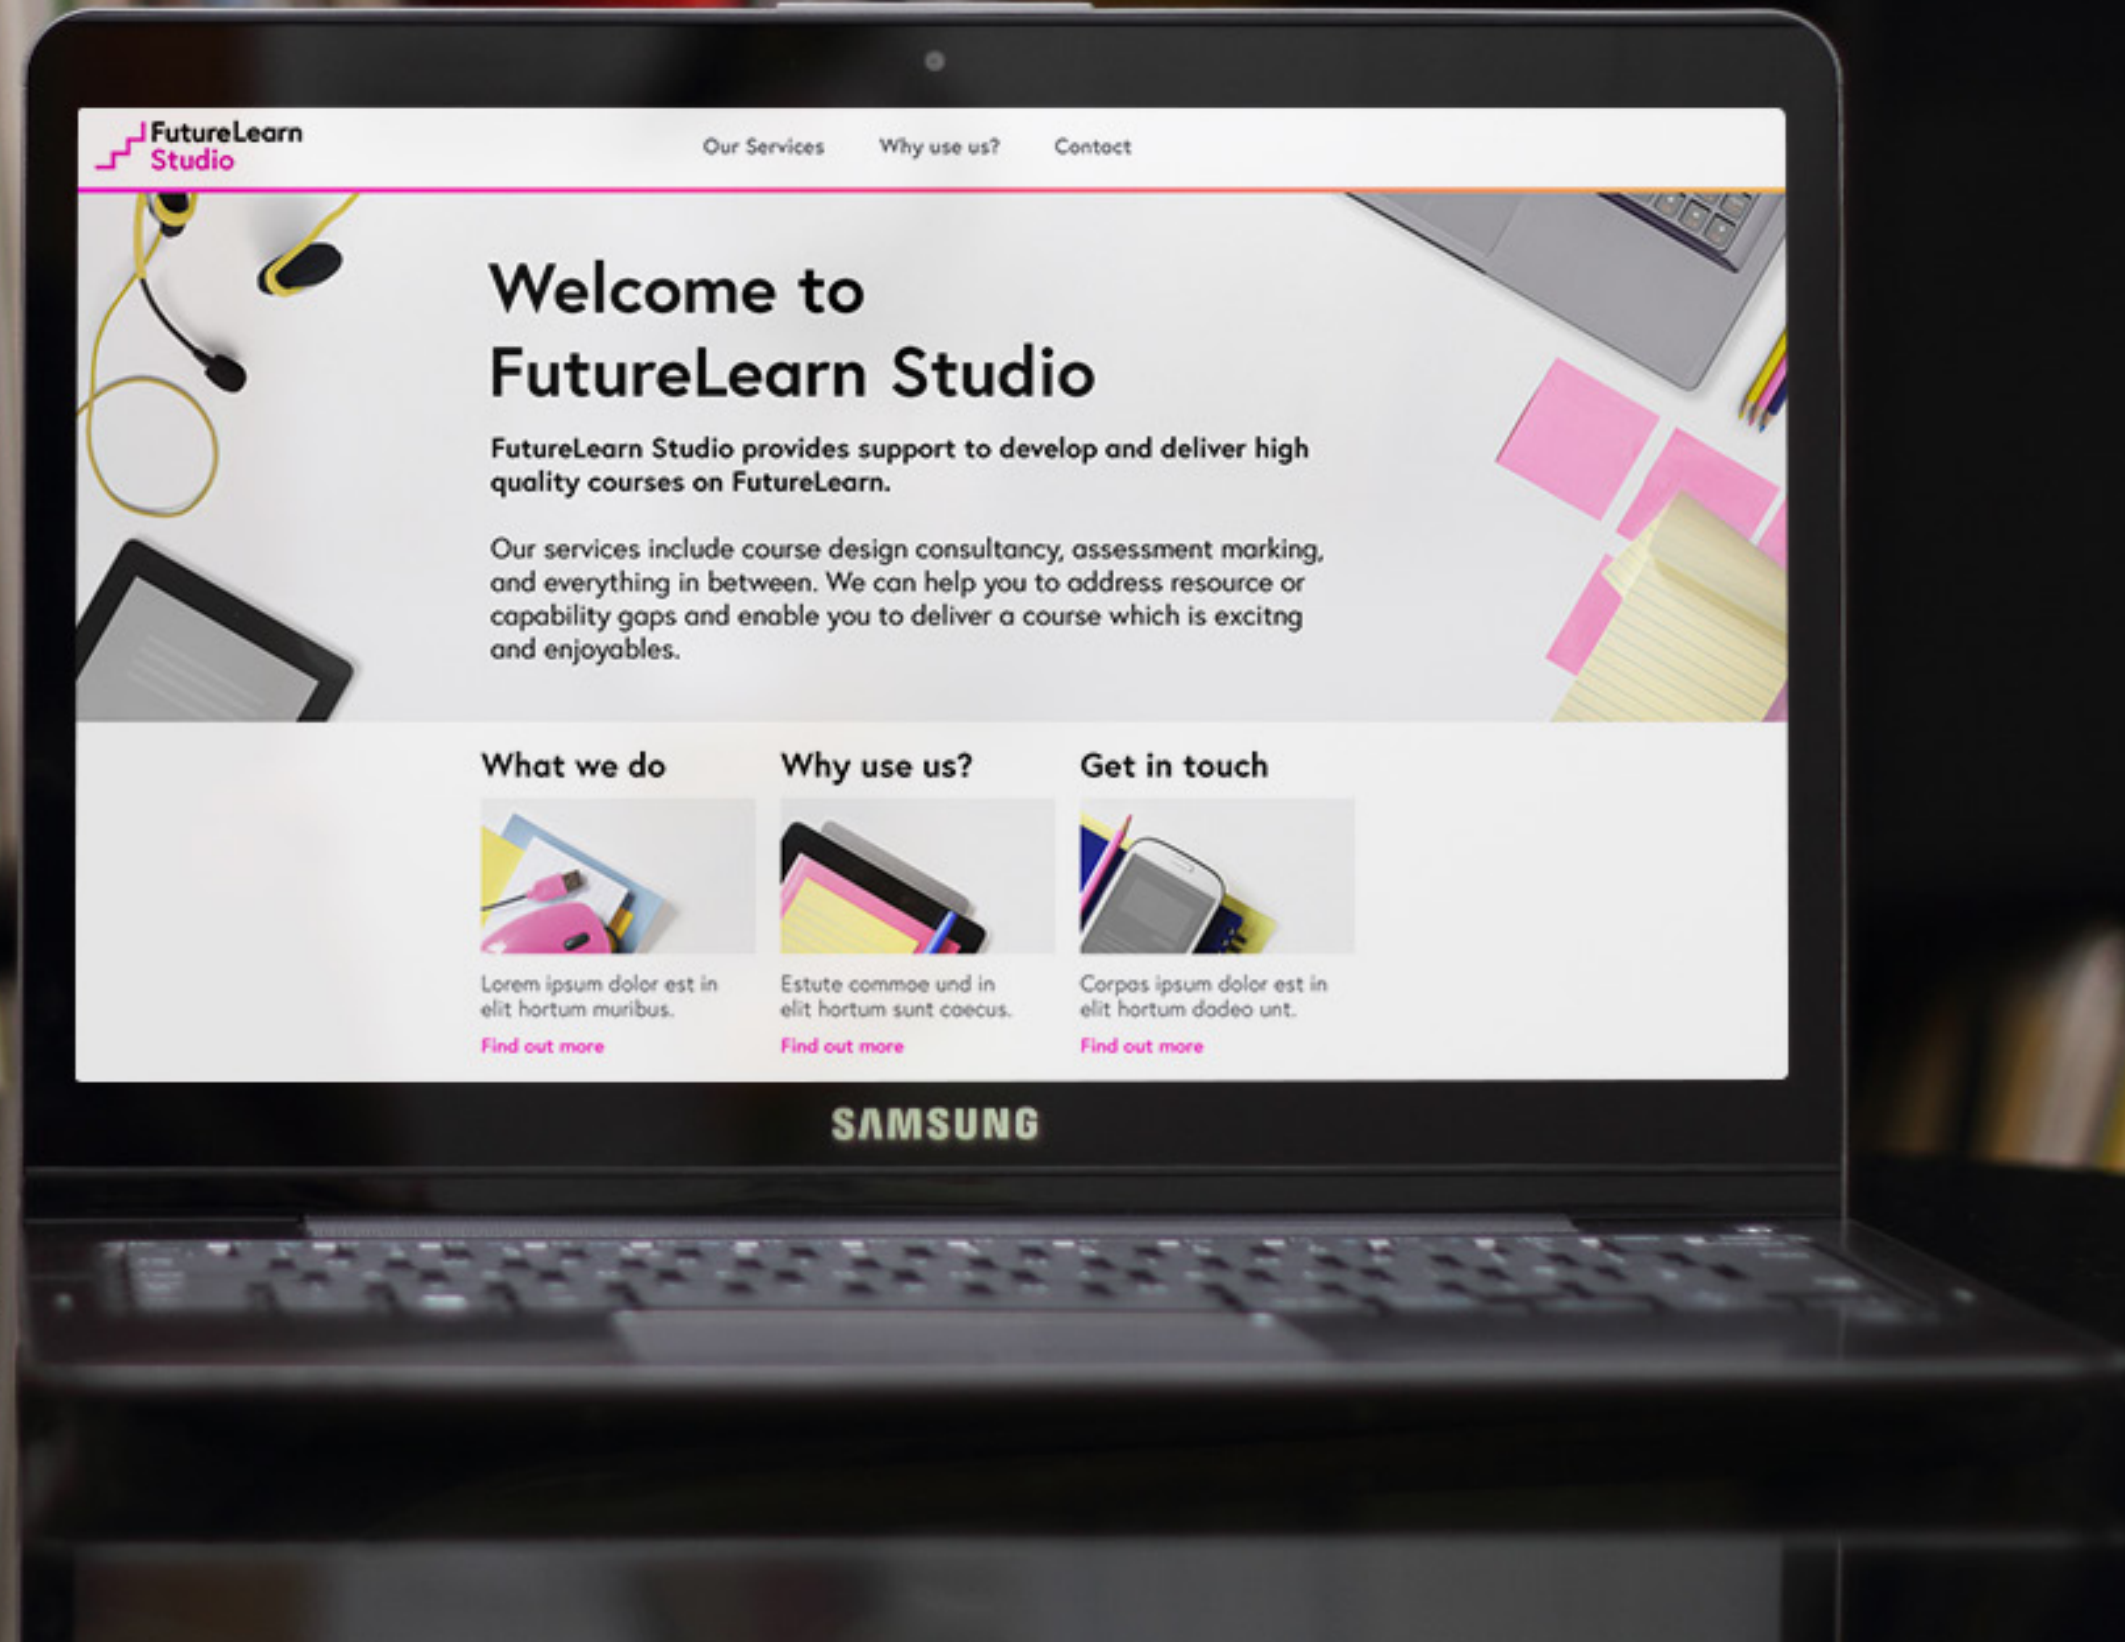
FutureLearn Studio

Our Services Why use us? Contact

Welcome to FutureLearn Studio

FutureLearn Studio provides support to develop and deliver high quality courses on FutureLearn.

Our services include course design consultancy, assessment marking, and everything in between. We can help you to address resource or capability gaps and enable you to deliver a course which is excitng and enjoyables.

What we do

Lorem ipsum dolor est in elit hortum muribus.

Find out more

Why use us?

Estute commoe und in elit hortum sunt caecus.

Find out more

Get in touch

Corpos ipsum dolor est in elit hortum dodeo unt.

Find out more

SAMSUNG